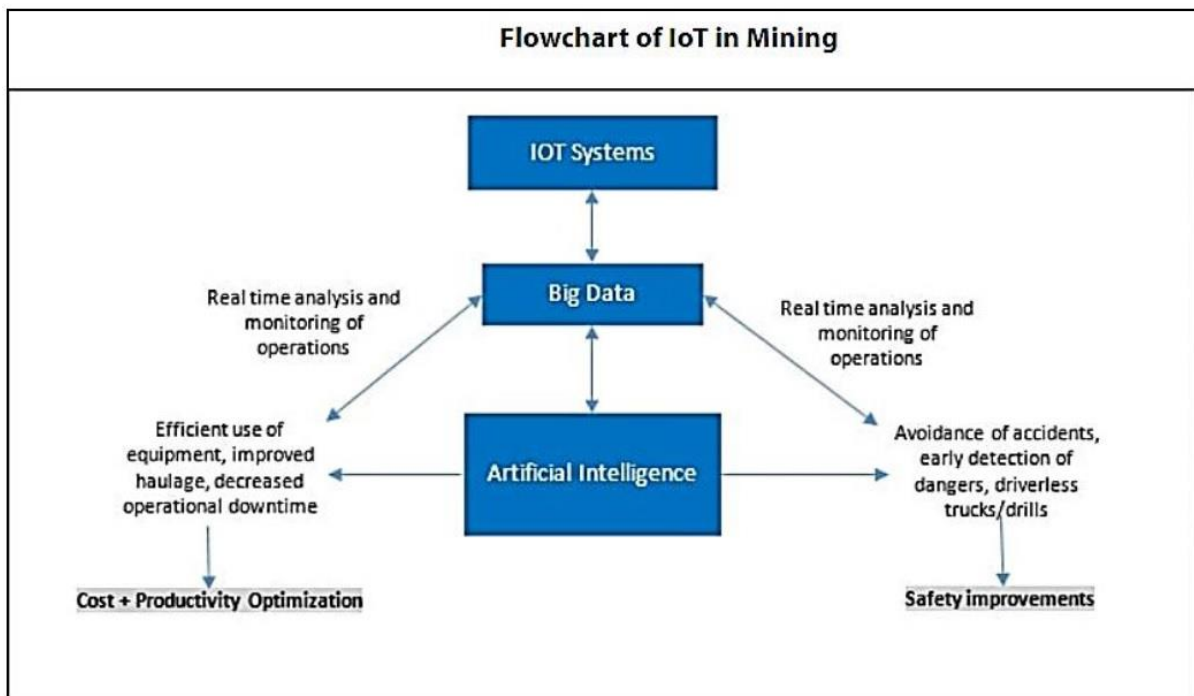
Flowchart of IoT in Mining

IOT Systems

Big Data

Real time analysis and monitoring of operations

Real time analysis and monitoring of operations

Artificial Intelligence

Efficient use of equipment, improved haulage, decreased operational downtime

Avoidance of accidents, early detection of dangers, driverless trucks/drills

Cost + Productivity Optimization

Safety improvements